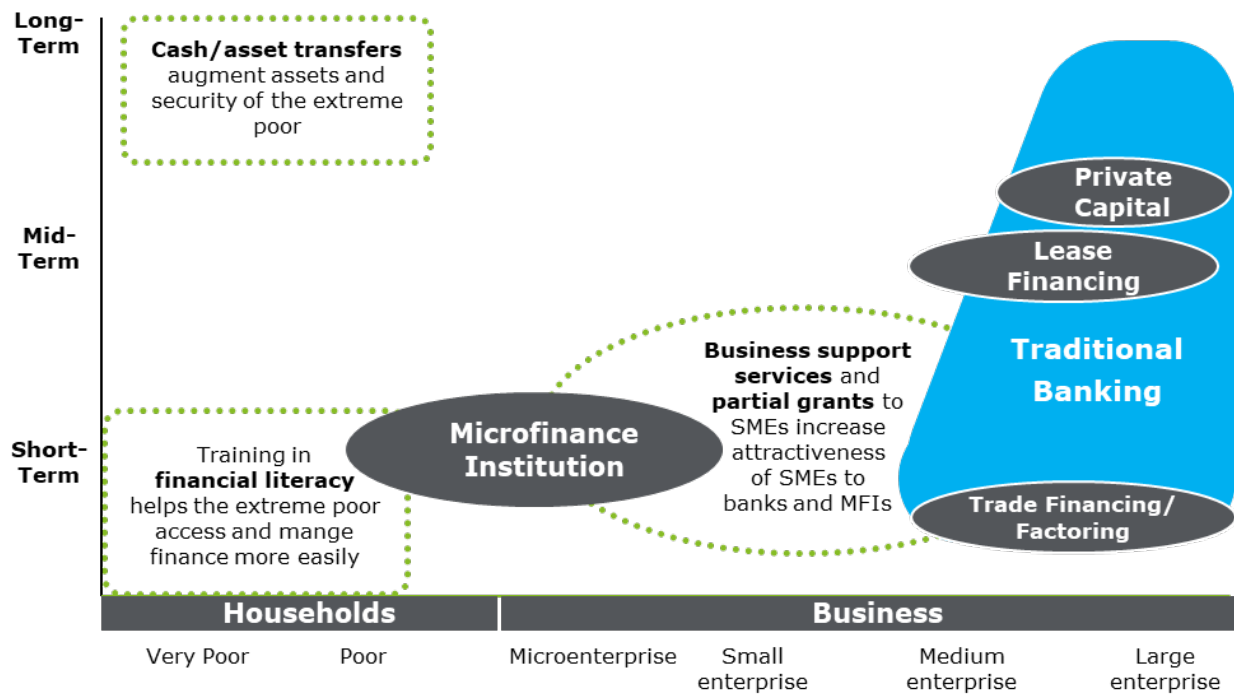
Long-Term

Mid-Term

Short-Term

**Cash/asset transfers** augment assets and security of the extreme poor

Private Capital

Lease Financing

Traditional Banking

**Business support services** and **partial grants** to SMEs increase attractiveness of SMEs to banks and MFIs

Microfinance Institution

Training in **financial literacy** helps the extreme poor access and mange finance more easily

Trade Financing/ Factoring

Households

Business

Very Poor

Poor

Microenterprise

Small enterprise

Medium enterprise

Large enterprise